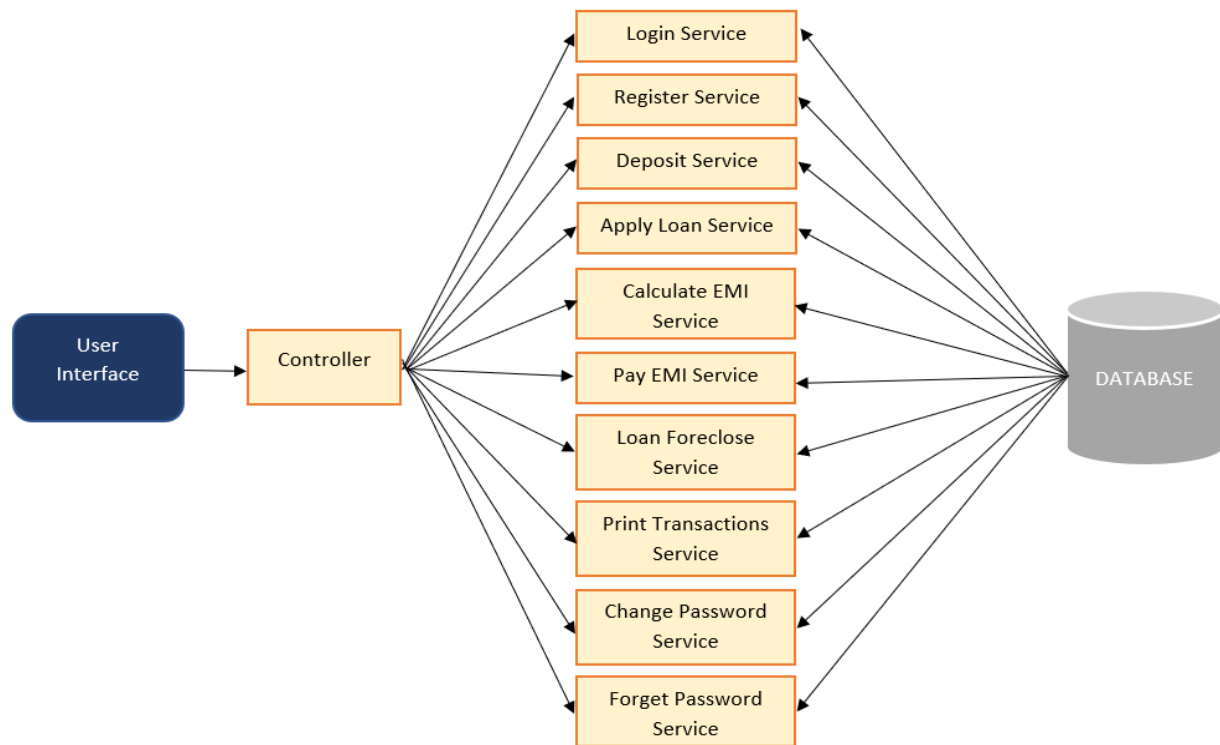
User Interface

Controller

Login Service

Register Service

Deposit Service

Apply Loan Service

Calculate EMI Service

Pay EMI Service

Loan Foreclose Service

Print Transactions Service

Change Password Service

Forget Password Service

DATABASE